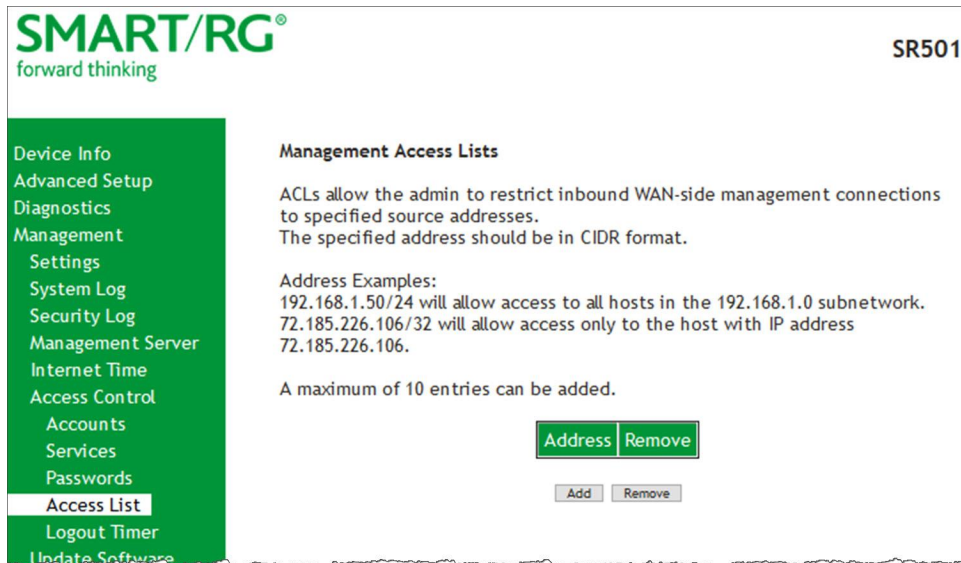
SMART/RG®
forward thinking

SR501

Device Info
Advanced Setup
Diagnostics
Management
Settings
System Log
Security Log
Management Server
Internet Time
Access Control
Accounts
Services
Passwords
Access List
Logout Timer
Update Software

Management Access Lists

ACLs allow the admin to restrict inbound WAN-side management connections to specified source addresses.
The specified address should be in CIDR format.

Address Examples:
192.168.1.50/24 will allow access to all hosts in the 192.168.1.0 subnetwork.
72.185.226.106/32 will allow access only to the host with IP address 72.185.226.106.

A maximum of 10 entries can be added.

| Address | Remove |
|---|---|

Add Remove